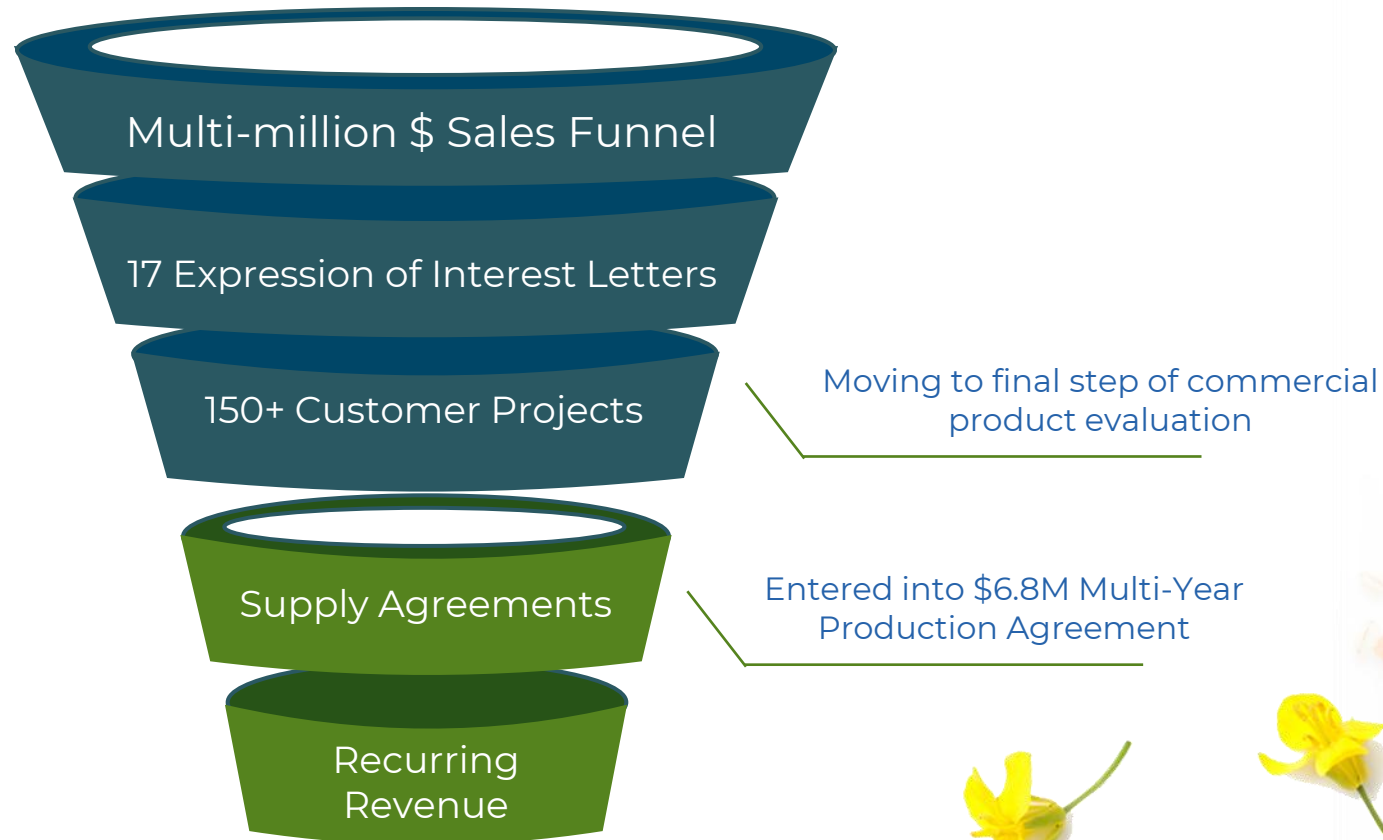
Multi-million \$ Sales Funnel

17 Expression of Interest Letters

150+ Customer Projects

Moving to final step of commercial product evaluation

Supply Agreements

Entered into \$6.8M Multi-Year Production Agreement

Recurring Revenue